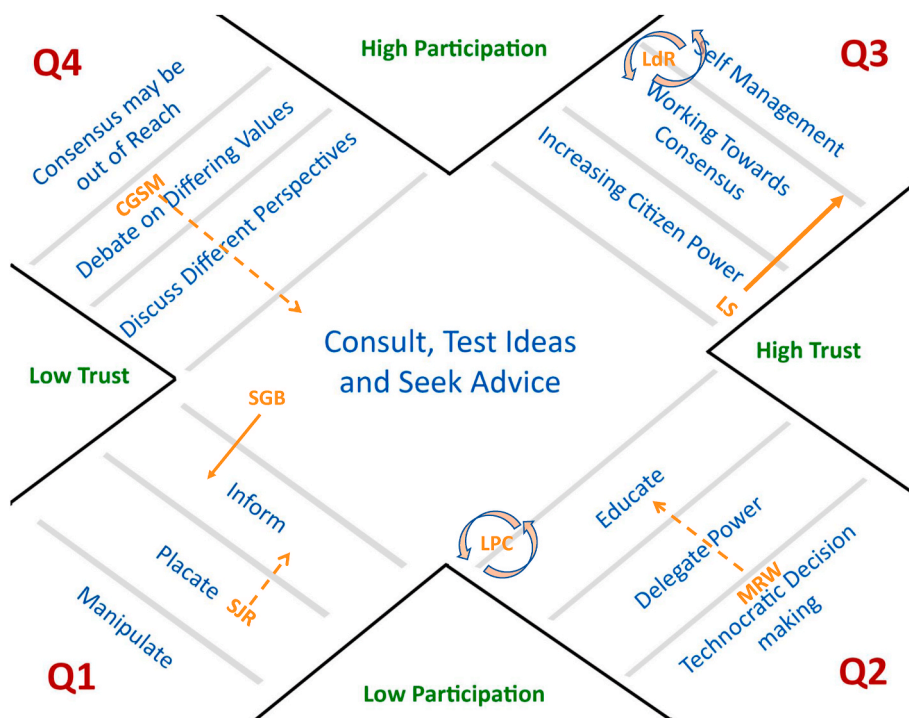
Q4

High Participation

Q3

Consensus may be out of Reach

Debate on Differing Values

Discuss Different Perspectives

CGSM

LdR

Self Management

Working Towards Consensus

Increasing Citizen Power

LS

Consult, Test Ideas and Seek Advice

Low Trust

High Trust

SGB

Inform

Placate

SJR

Manipulate

LPC

Educate

Delegate Power

MRW

Technocratic Decision making

Q1

Low Participation

Q2